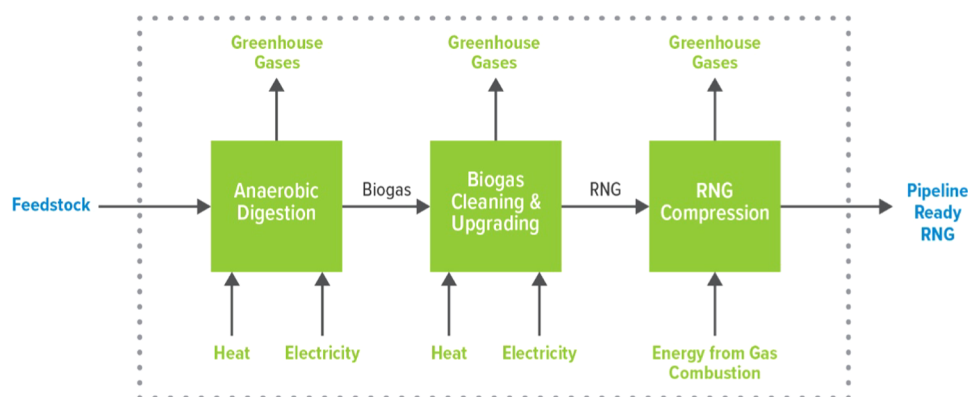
Greenhouse Gases

Greenhouse Gases

Greenhouse Gases

Feedstock

Anaerobic Digestion

Biogas

Biogas Cleaning & Upgrading

RNG

RNG Compression

Pipeline Ready RNG

Heat

Electricity

Heat

Electricity

Energy from Gas Combustion